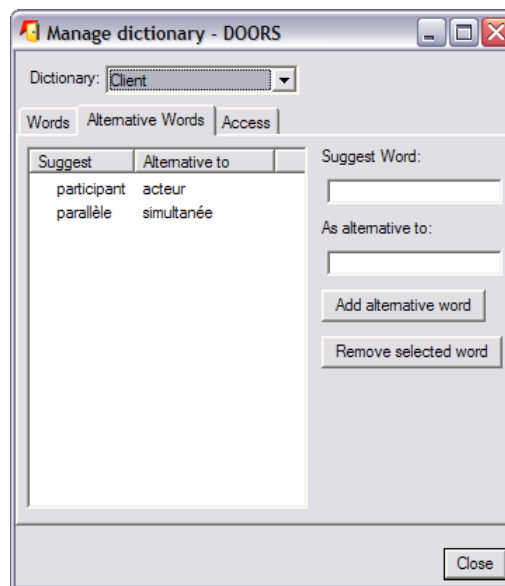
Manage dictionary - DOORS

Dictionary: Client

Words | Alternative Words | Access

| Suggest | Alternative to |
|---|---|
| participant | acteur |
| parallèle | simultanée |

Suggest Word:

As alternative to:

Add alternative word

Remove selected word

Close